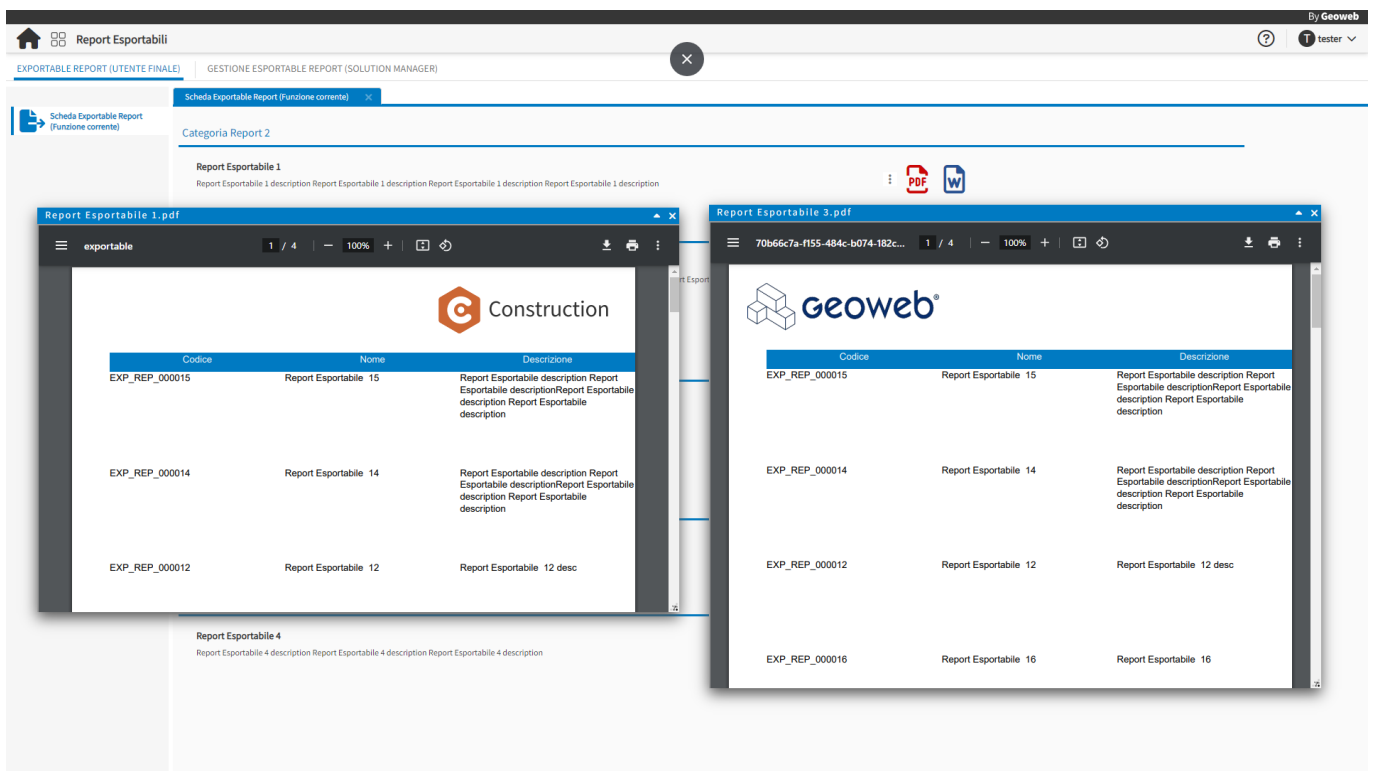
By Geoweb

Report Esportabili

tester

EXPORTABLE REPORT (UTENTE FINALE)

GESTIONE ESPORTABLE REPORT (SOLUTION MANAGER)

Scheda Exportable Report (Funzione corrente)

Scheda Exportable Report (Funzione corrente)

Categoria Report 2

Report Esportabile 1

Report Esportabile 1 description Report Esportabile 1 description Report Esportabile 1 description Report Esportabile 1 description

PDF

W

Report Esportabile 1.pdf

exportable

1 / 4

100%

Construction

| Codice | Nome | Descrizione |
|---|---|---|
| EXP_REP_000015 | Report Esportabile 15 | Report Esportabile description Report Esportabile descriptionReport Esportabile description Report Esportabile description |
| EXP_REP_000014 | Report Esportabile 14 | Report Esportabile description Report Esportabile descriptionReport Esportabile description Report Esportabile description |
| EXP_REP_000012 | Report Esportabile 12 | Report Esportabile 12 desc |

Report Esport

Report Esportabile 3.pdf

70b66c7a-f155-484c-b074-182c...

1 / 4

100%

Geoweb®

| Codice | Nome | Descrizione |
|---|---|---|
| EXP_REP_000015 | Report Esportabile 15 | Report Esportabile description Report Esportabile descriptionReport Esportabile description Report Esportabile description |
| EXP_REP_000014 | Report Esportabile 14 | Report Esportabile description Report Esportabile descriptionReport Esportabile description Report Esportabile description |
| EXP_REP_000012 | Report Esportabile 12 | Report Esportabile 12 desc |
| EXP_REP_000016 | Report Esportabile 16 | Report Esportabile 16 |

Report Esportabile 4

Report Esportabile 4 description Report Esportabile 4 description Report Esportabile 4 description